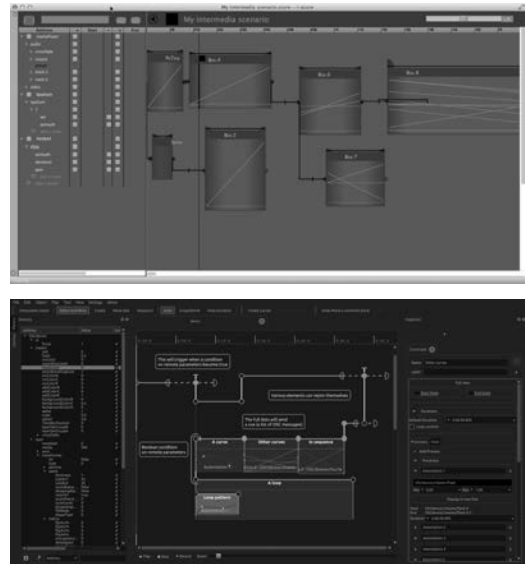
My intermedia scenario

Box 4

Box 5

Box 6

Box 2

Box 7

This will trigger when a condition on remote parameters becomes true

Various elements can resize themselves

The full data will send a cue & list of OSC messages

Boolean condition on remote parameters

A curve

Other curves

In sequence

A loop

Loop pattern